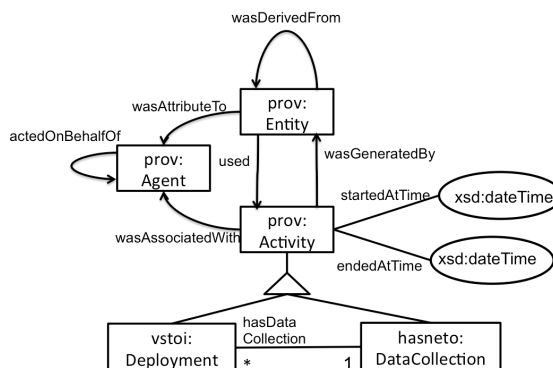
wasDerivedFrom

wasAttributeTo

prov:
Entity

actedOnBehalfOf

prov:
Agent

used

wasGeneratedBy

startedAtTime

xsd:dateTime

prov:
Activity

wasAssociatedWith

endedAtTime

xsd:dateTime

hasData
Collection

vstoi:
Deployment

*

1

hasneto:
DataCollection